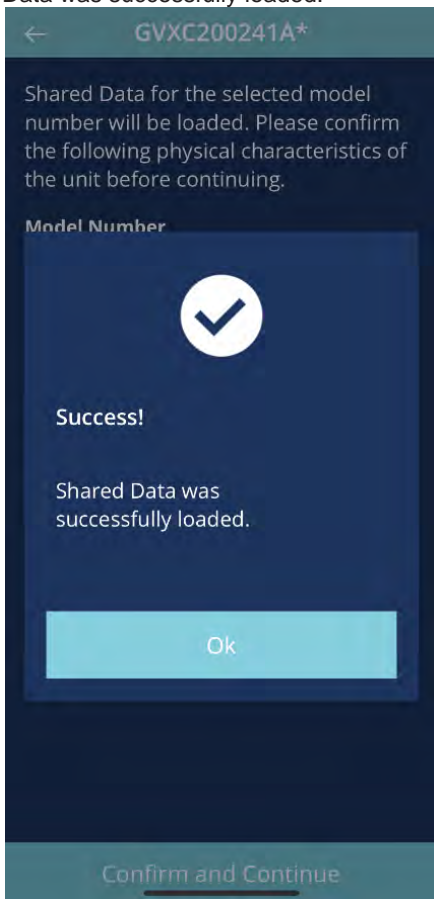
Data was successfully loaded.

GVXC200241A*

Shared Data for the selected model number will be loaded. Please confirm the following physical characteristics of the unit before continuing.

Model Number

Success!

Shared Data was successfully loaded.

Ok

Confirm and Continue